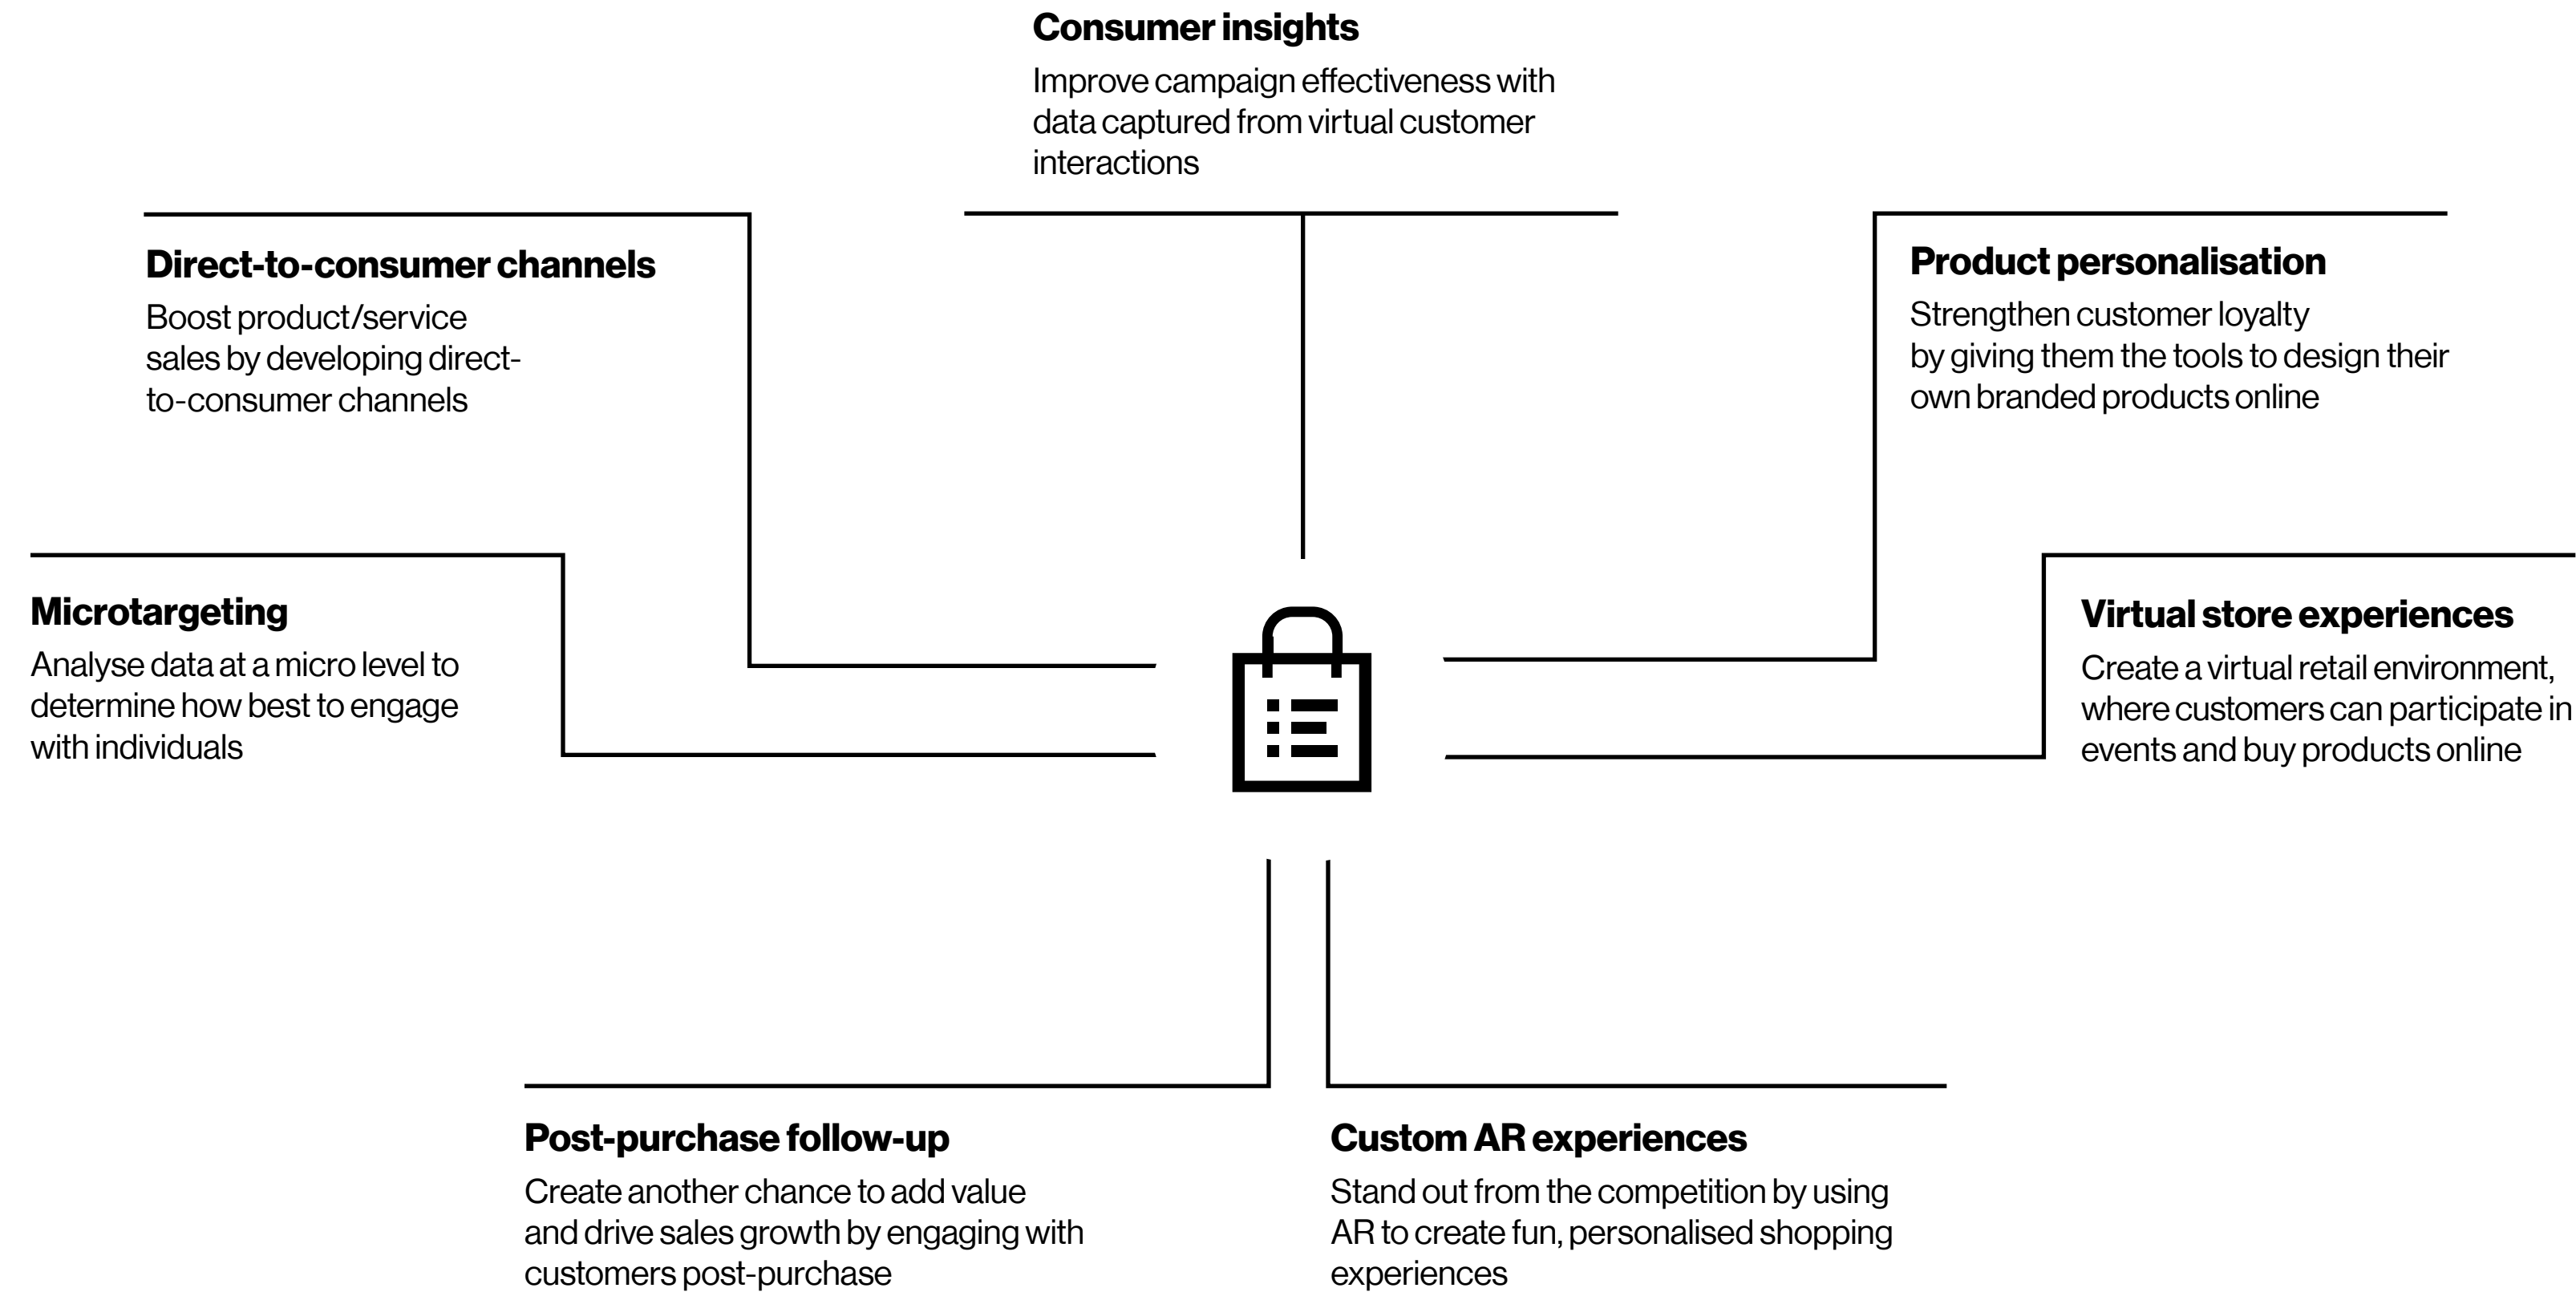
Consumer insights
Improve campaign effectiveness with data captured from virtual customer interactions

Direct-to-consumer channels
Boost product/service sales by developing direct-to-consumer channels

Product personalisation
Strengthen customer loyalty by giving them the tools to design their own branded products online

Microtargeting
Analyse data at a micro level to determine how best to engage with individuals

Virtual store experiences
Create a virtual retail environment, where customers can participate in events and buy products online

Post-purchase follow-up
Create another chance to add value and drive sales growth by engaging with customers post-purchase

Custom AR experiences
Stand out from the competition by using AR to create fun, personalised shopping experiences